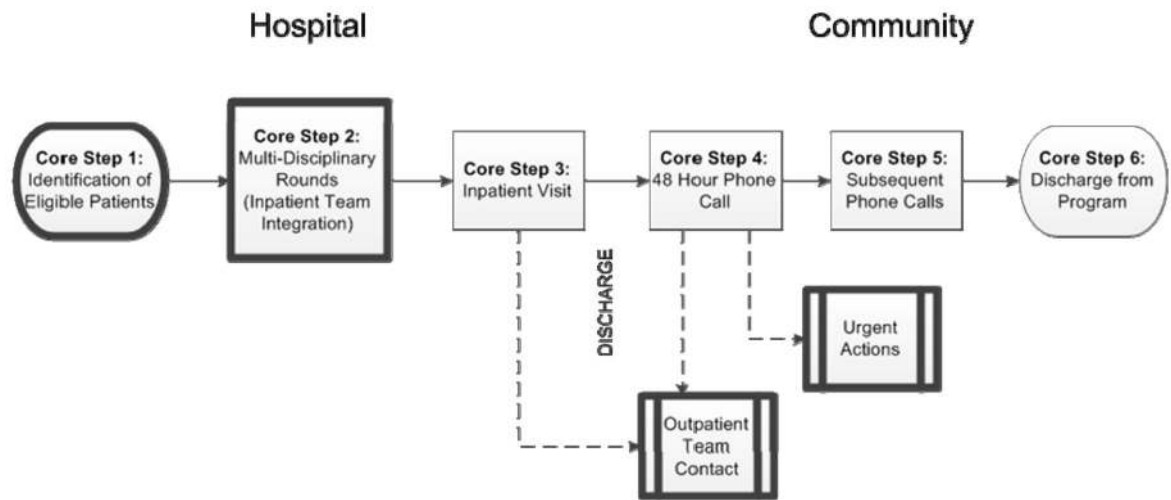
Hospital

Community

Core Step 1: Identification of Eligible Patients

Core Step 2: Multi-Disciplinary Rounds (Inpatient Team Integration)

Core Step 3: Inpatient Visit

Core Step 4: 48 Hour Phone Call

Core Step 5: Subsequent Phone Calls

Core Step 6: Discharge from Program

DISCHARGE

Urgent Actions

Outpatient Team Contact